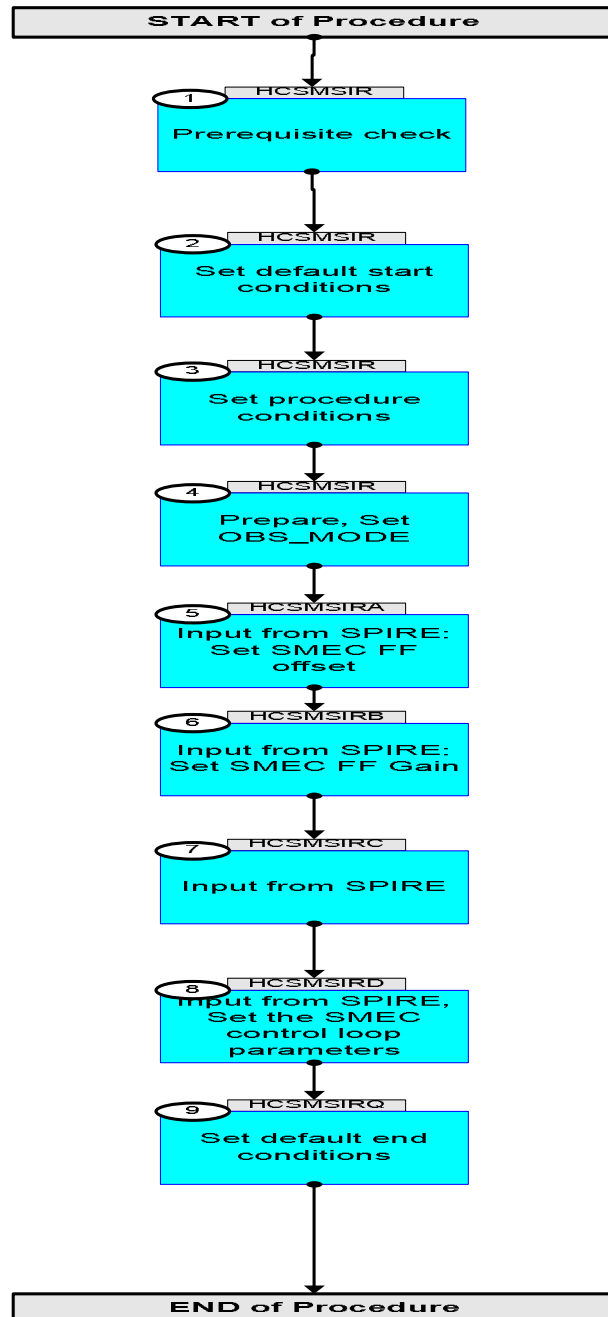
START of Procedure

1
HCSMSIR
Prerequisite check

2
HCSMSIR
Set default start conditions

3
HCSMSIR
Set procedure conditions

4
HCSMSIR
Prepare, Set OBS_MODE

5
HCSMSIRA
Input from SPIRE: Set SMEC FF offset

6
HCSMSIRB
Input from SPIRE: Set SMEC FF Gain

7
HCSMSIRC
Input from SPIRE

8
HCSMSIRD
Input from SPIRE, Set the SMEC control loop parameters

9
HCSMSIRQ
Set default end conditions

END of Procedure